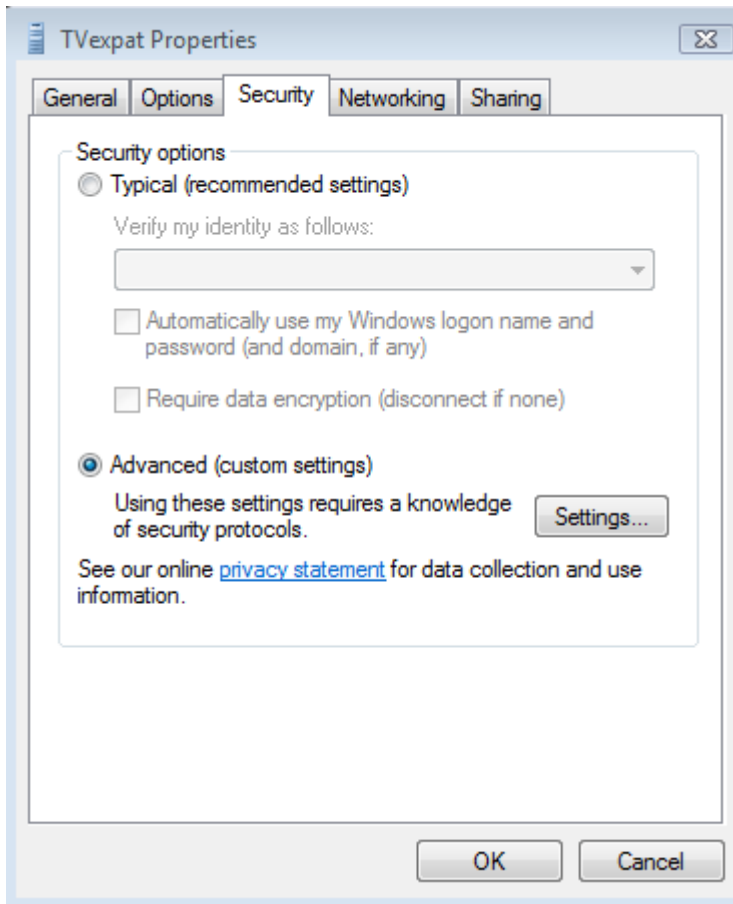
TVexpat Properties

General Options Security Networking Sharing

Security options

Typical (recommended settings)

Verify my identity as follows:

Automatically use my Windows logon name and password (and domain, if any)

Require data encryption (disconnect if none)

Advanced (custom settings)

Using these settings requires a knowledge of security protocols.

Settings...

See our online privacy statement for data collection and use information.

OK

Cancel